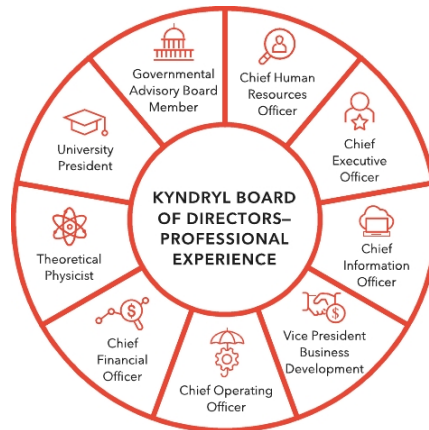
KYNDRYL BOARD OF DIRECTORS– PROFESSIONAL EXPERIENCE

Governmental Advisory Board Member

Chief Human Resources Officer

Chief Executive Officer

Chief Information Officer

Vice President Business Development

Chief Operating Officer

Chief Financial Officer

Theoretical Physicist

University President